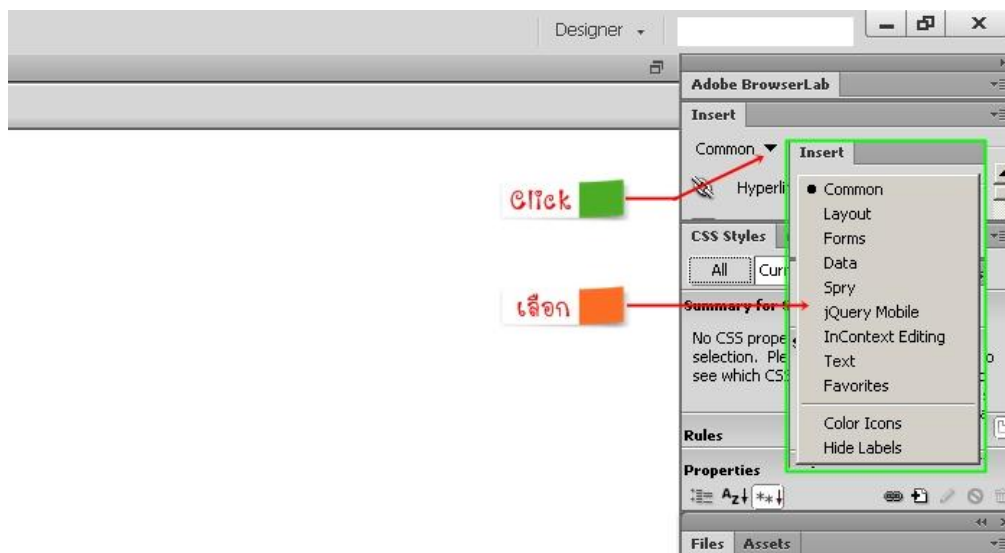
Designer

Adobe BrowserLab

Insert

Common

Hyperli

Click

CSS Styles

All

Curr

เลือก

Summary for

No CSS prope selection. Ple see which CS

Rules

Properties

Files Assets

Insert

• Common
Layout
Forms
Data
Spry
jQuery Mobile
InContext Editing
Text
Favorites
Color Icons
Hide Labels